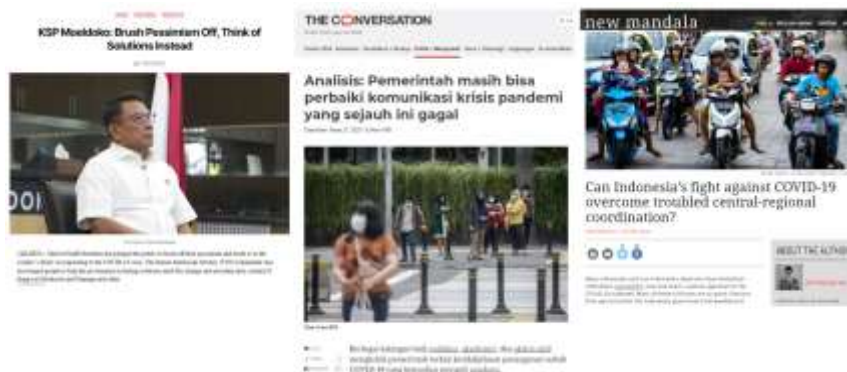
KSP Moeldoko: Brush Pessimism Off, Think of Solutions Instead

THE CONVERSATION

Analisis: Pemerintah masih bisa perbaiki komunikasi krisis pandemi yang sejauh ini gagal

new mandala

Can Indonesia's fight against COVID-19 overcome troubled central-regional coordination?

ABOUT THE AUTHOR